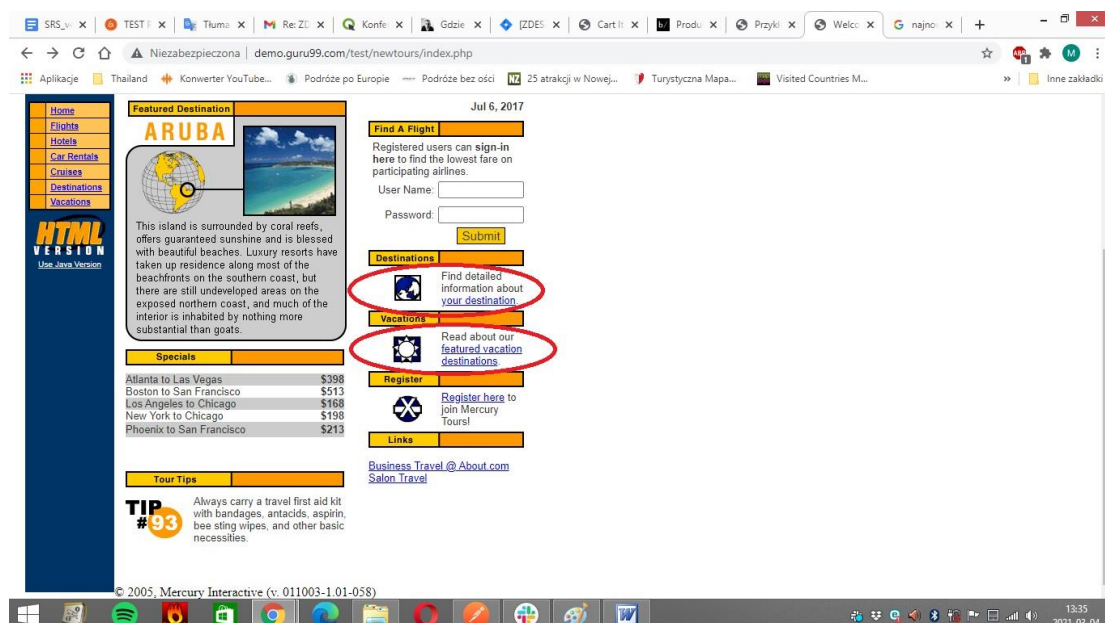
SRS_v × | TEST F × | Tłuma × | M Re: ZD × | Konfe × | Gdzie × | [ZDES × | Cart It × | Produ × | Przykł × | Welco × | G najno × | +

Niezabezpieczona | demo.guru99.com/test/newtours/index.php

Aplikacje | Thailand | Konwerter YouTube... | Podróże po Europie | Podróże bez ości | 25 atrakcji w Nowej... | Turystyczna Mapa... | Visited Countries M... | » | Inne zakładki

Home
Flights
Hotels
Car Rentals
Cruises
Destinations
Vacations

HTML VERSION
Use Java Version

Featured Destination

ARUBA

This island is surrounded by coral reefs, offers guaranteed sunshine and is blessed with beautiful beaches. Luxury resorts have taken up residence along most of the beachfronts on the southern coast, but there are still undeveloped areas on the exposed northern coast, and much of the interior is inhabited by nothing more substantial than goats.

Specials

| | |
|---|---|
| Atlanta to Las Vegas | $398 |
| Boston to San Francisco | $513 |
| Los Angeles to Chicago | $168 |
| New York to Chicago | $198 |
| Phoenix to San Francisco | $213 |

Tour Tips

TIP #93

Always carry a travel first aid kit with bandages, antacids, aspirin, bee sting wipes, and other basic necessities.

Jul 6, 2017

Find A Flight

Registered users can sign-in here to find the lowest fare on participating airlines.

User Name:

Password:

Submit

Destinations

Find detailed information about your destination

Vacations

Read about our featured vacation destinations.

Register

Register here to join Mercury Tours!

Links

Business Travel @ About.com
Salon Travel

© 2005, Mercury Interactive (v. 011003-1.01-058)

13:35
2021-03-04